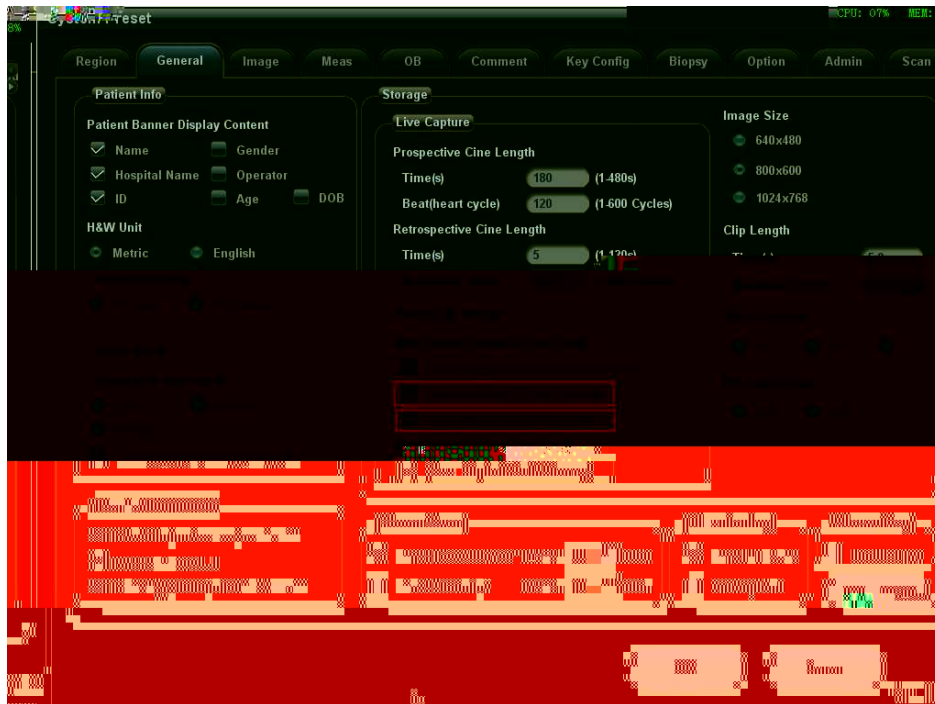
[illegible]Preset
CPU: 07% MEM:
8%

Region General Image Meas OB Comment Key Config Biopsy Option Admin Scan

Patient Info
Patient Banner Display Content
Name
Gender
Hospital Name
Operator
ID
Age
DOB
H&W Unit
Metric
English

Storage
Live Capture
Prospective Cine Length
Time(s) 180 (1-480s)
Beat(heart cycle) 120 (1-600 Cycles)
Retrospective Cine Length
Time(s) 5 (1-1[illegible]

Image Size
640x480
800x600
1024x768
Clip Length
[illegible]